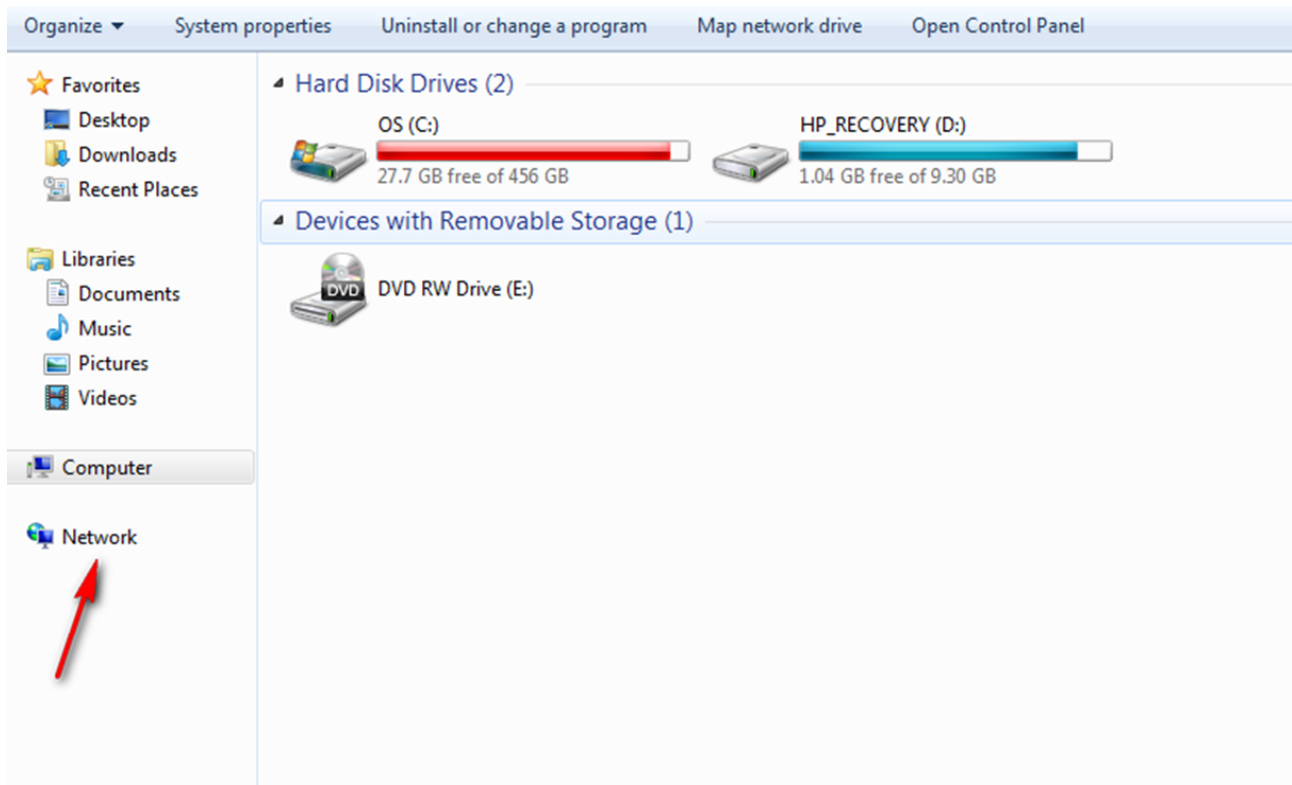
Organize ▾ System properties Uninstall or change a program Map network drive Open Control Panel

Favorites
Desktop
Downloads
Recent Places

Libraries
Documents
Music
Pictures
Videos

Computer

Network

Hard Disk Drives (2)

OS (C:)
27.7 GB free of 456 GB

HP_RECOVERY (D:)
1.04 GB free of 9.30 GB

Devices with Removable Storage (1)

DVD
DVD RW Drive (E:)